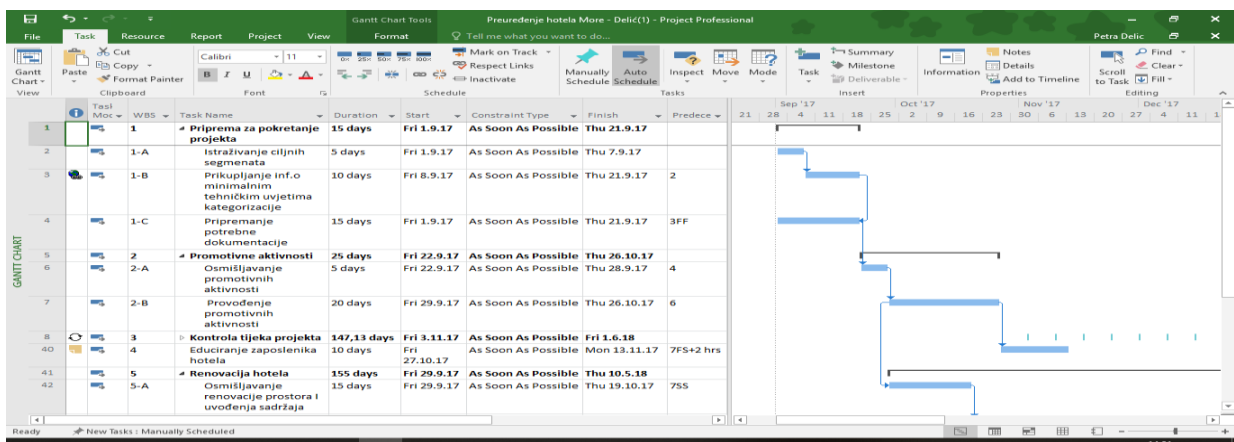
Gantt Chart Tools Preuređenje hotela More - Delić(1) - Project Professional

File Task Resource Report Project View Format Tell me what you want to do... Petra Delic

Gantt Chart View | Paste | Cut | Copy | Format Painter | Clipboard | Calibri | 11 | B I U | Font | Mark on Track | Respect Links | Inactivate | Schedule | Manually Schedule | Auto Schedule | Inspect | Move | Mode | Tasks | Task | Summary | Milestone | Deliverable | Insert | Information | Notes | Details | Add to Timeline | Properties | Scroll to Task | Find | Clear | Fill | Editing

| | | Task Mode | WBS | Task Name | Duration | Start | Constraint Type | Finish | Predecessors |
|---|---|---|---|---|---|---|---|---|---|
| 1 | | | 1 | Priprema za pokretanje projekta | 15 days | Fri 1.9.17 | As Soon As Possible | Thu 21.9.17 | |
| 2 | | | 1-A | Istraživanje ciljnih segmenata | 5 days | Fri 1.9.17 | As Soon As Possible | Thu 7.9.17 | |
| 3 | | | 1-B | Prikupljanje inf.o minimalnim tehničkim uvjetima kategorizacije | 10 days | Fri 8.9.17 | As Soon As Possible | Thu 21.9.17 | 2 |
| 4 | | | 1-C | Pripremanje potrebne dokumentacije | 15 days | Fri 1.9.17 | As Soon As Possible | Thu 21.9.17 | 3FF |
| 5 | | | 2 | Promotivne aktivnosti | 25 days | Fri 22.9.17 | As Soon As Possible | Thu 26.10.17 | |
| 6 | | | 2-A | Osmišljavanje promotivnih aktivnosti | 5 days | Fri 22.9.17 | As Soon As Possible | Thu 28.9.17 | 4 |
| 7 | | | 2-B | Provođenje promotivnih aktivnosti | 20 days | Fri 29.9.17 | As Soon As Possible | Thu 26.10.17 | 6 |
| 8 | | | 3 | Kontrola tijeka projekta | 147,13 days | Fri 3.11.17 | As Soon As Possible | Fri 1.6.18 | |
| 40 | | | 4 | Educiranje zaposlenika hotela | 10 days | Fri 27.10.17 | As Soon As Possible | Mon 13.11.17 | 7FS+2 hrs |
| 41 | | | 5 | Renovacija hotela | 155 days | Fri 29.9.17 | As Soon As Possible | Thu 10.5.18 | |
| 42 | | | 5-A | Osmišljavanje renovacije prostora I uvođenja sadržaja | 15 days | Fri 29.9.17 | As Soon As Possible | Thu 19.10.17 | 7SS |

Sep '17 | Oct '17 | Nov '17 | Dec '17
21 28 4 11 18 25 2 9 16 23 30 6 13 20 27 4 11

GANTT CHART

Ready | New Tasks : Manually Scheduled